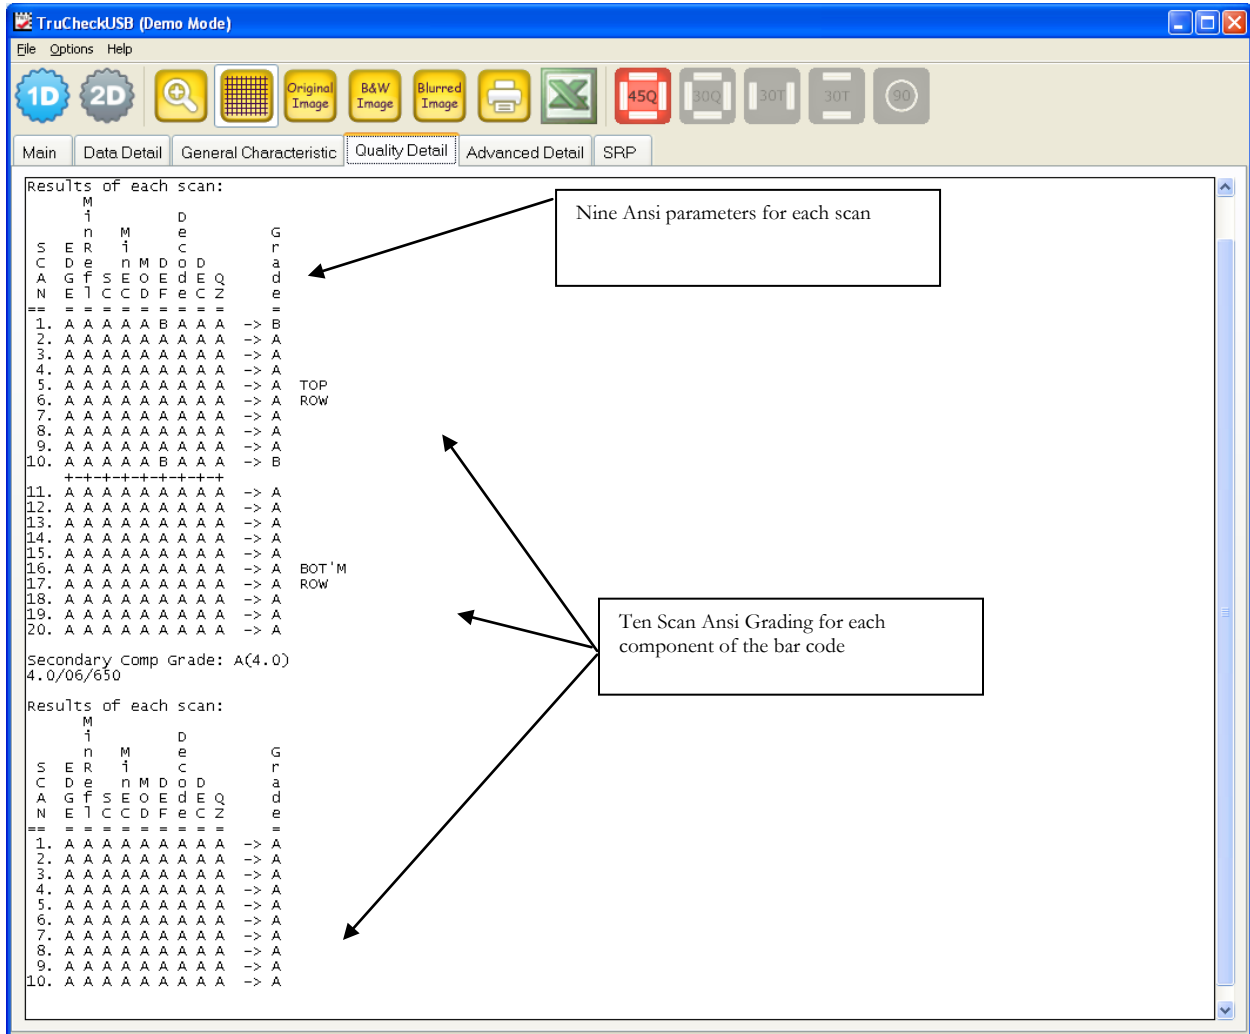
TruCheckUSB (Demo Mode)

File Options Help

1D 2D Original Image B&W Image Blurred Image 45Q 30Q 30T 30T 90

Main | Data Detail | General Characteristic | Quality Detail | Advanced Detail | SRP

Results of each scan:

```
      M
      i          D
      n   M      e         G
S   E R   i      c         r
C   D e   n M D o D        a
A   G f S E O E d E Q      d
N   E l C C D F e C Z      e
==  = = = = = = = = =      =
 1. A A A A A B A A A  ->  B
 2. A A A A A A A A A  ->  A
 3. A A A A A A A A A  ->  A
 4. A A A A A A A A A  ->  A
 5. A A A A A A A A A  ->  A   TOP
 6. A A A A A A A A A  ->  A   ROW
 7. A A A A A A A A A  ->  A
 8. A A A A A A A A A  ->  A
 9. A A A A A A A A A  ->  A
10. A A A A A B A A A  ->  B
    +-+-+-+-+-+-+-+-+
11. A A A A A A A A A  ->  A
12. A A A A A A A A A  ->  A
13. A A A A A A A A A  ->  A
14. A A A A A A A A A  ->  A
15. A A A A A A A A A  ->  A
16. A A A A A A A A A  ->  A   BOT'M
17. A A A A A A A A A  ->  A   ROW
18. A A A A A A A A A  ->  A
19. A A A A A A A A A  ->  A
20. A A A A A A A A A  ->  A
```

Secondary Comp Grade: A(4.0)
4.0/06/650

Results of each scan:

```
      M
      i          D
      n   M      e         G
S   E R   i      c         r
C   D e   n M D o D        a
A   G f S E O E d E Q      d
N   E l C C D F e C Z      e
==  = = = = = = = = =      =
 1. A A A A A A A A A  ->  A
 2. A A A A A A A A A  ->  A
 3. A A A A A A A A A  ->  A
 4. A A A A A A A A A  ->  A
 5. A A A A A A A A A  ->  A
 6. A A A A A A A A A  ->  A
 7. A A A A A A A A A  ->  A
 8. A A A A A A A A A  ->  A
 9. A A A A A A A A A  ->  A
10. A A A A A A A A A  ->  A
```

Nine Ansi parameters for each scan

Ten Scan Ansi Grading for each component of the bar code